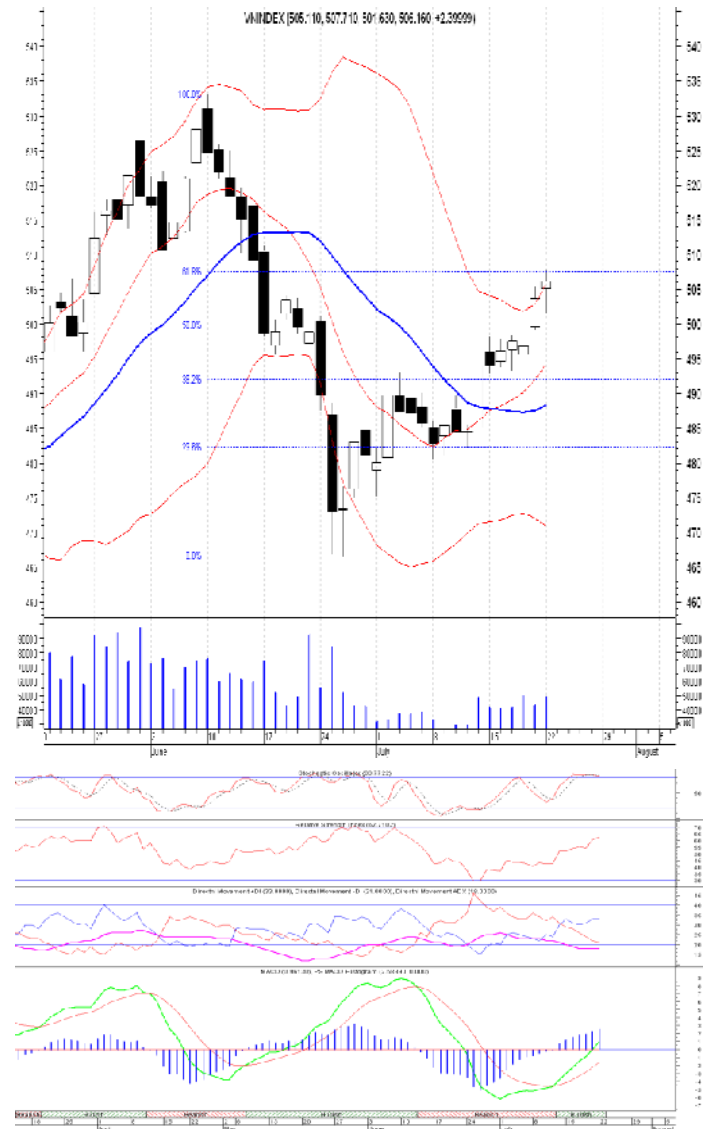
VNINDEX (505.110, 507.710, 501.630, 506.160, +2.39999)

540
535
530
525
520
515
510
505
500
495
490
485
480
475
470
465
460

100.0%
61.8%
50.0%
38.2%
23.6%
0.0%

90000
80000
70000
60000
50000
40000
(x100)

27
June
10
17
24
July
8
15
22
29
August

Stochastic Oscillator (20.7,7.2)
50

Relative Strength Index (14)
70
60
50
40
30

Directional Movement +DI (20.0000), Directional Movement -D (20.0000), Directional Movement ADX (10.0000)
40
30
20
10

MACD (12,26,9)
8
6
4
2
0
-2
-4
-6